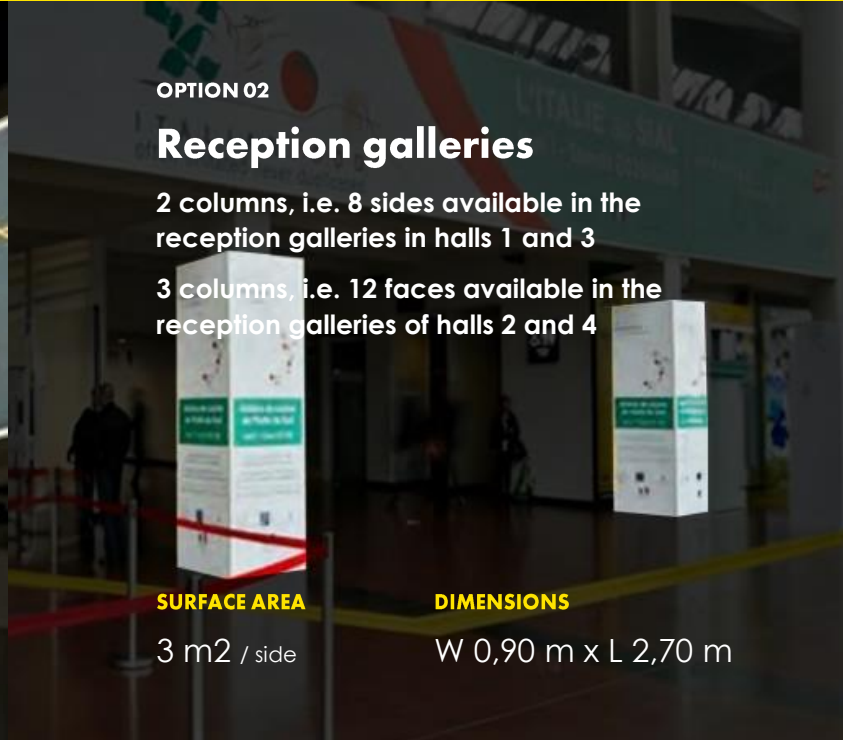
OPTION 02

Reception galleries

2 columns, i.e. 8 sides available in the reception galleries in halls 1 and 3

3 columns, i.e. 12 faces available in the reception galleries of halls 2 and 4

SURFACE AREA

3 m2 / side

DIMENSIONS

W 0,90 m x L 2,70 m